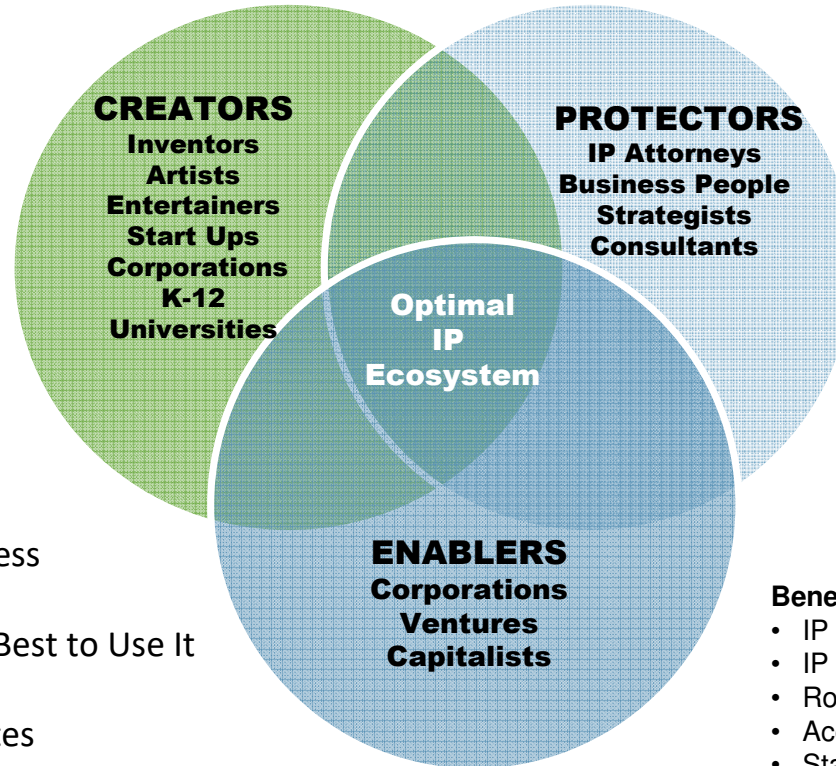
CREATORS
Inventors
Artists
Entertainers
Start Ups
Corporations
K-12
Universities

PROTECTORS
IP Attorneys
Business People
Strategists
Consultants

Optimal
IP
Ecosystem

ENABLERS
Corporations
Ventures
Capitalists

ess

Best to Use It

es

Bene
• IP
• IP
• Ro
• Ac
• Sta